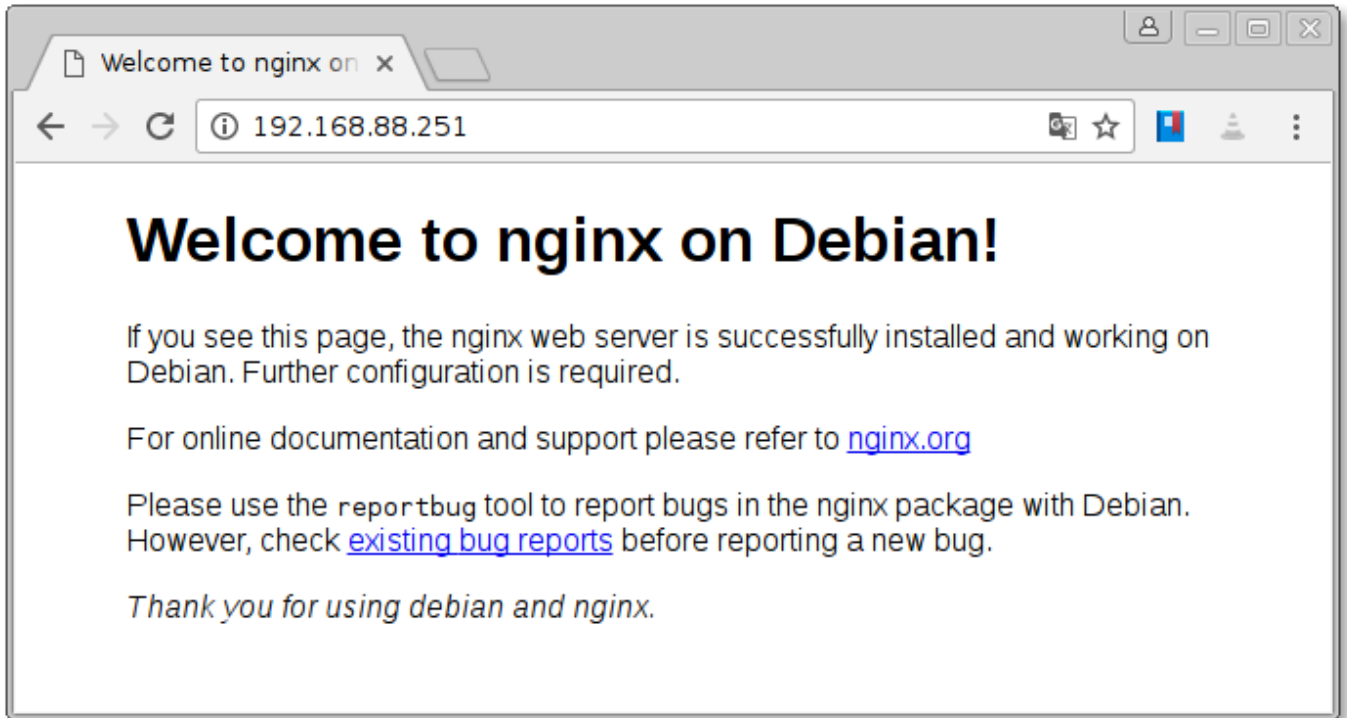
Welcome to nginx on ×

192.168.88.251

Welcome to nginx on Debian!

If you see this page, the nginx web server is successfully installed and working on Debian. Further configuration is required.

For online documentation and support please refer to nginx.org

Please use the reportbug tool to report bugs in the nginx package with Debian. However, check existing bug reports before reporting a new bug.

Thank you for using debian and nginx.